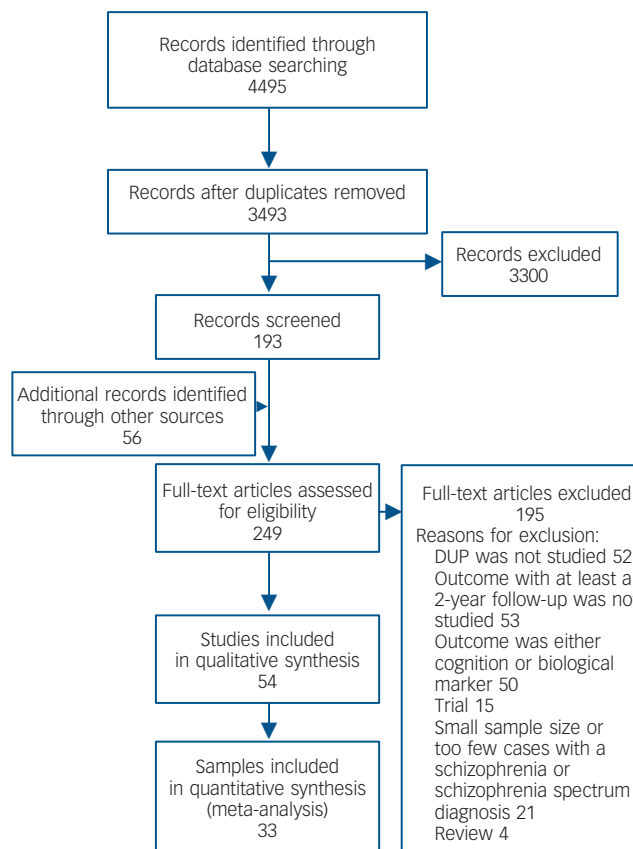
Records identified through database searching
4495

Records after duplicates removed
3493

Records excluded
3300

Records screened
193

Additional records identified through other sources
56

Full-text articles assessed for eligibility
249

Full-text articles excluded
195
Reasons for exclusion:
DUP was not studied 52
Outcome with at least a 2-year follow-up was no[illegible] studied 53
Outcome was either cognition or biological marker 50
Trial 15
Small sample size or too few cases with a schizophrenia or schizophrenia spectrum diagnosis 21
Review 4

Studies included in qualitative synthesis
54

Samples included in quantitative synthesis (meta-analysis)
33